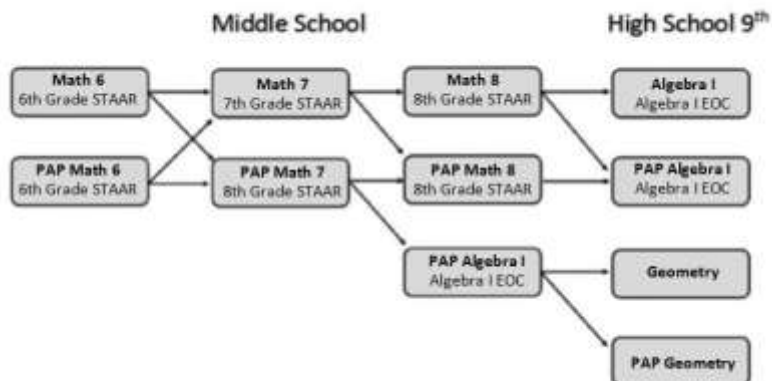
Middle School

High School 9$^{th}$

Math 6
6th Grade STAAR

PAP Math 6
6th Grade STAAR

Math 7
7th Grade STAAR

PAP Math 7
8th Grade STAAR

Math 8
8th Grade STAAR

PAP Math 8
8th Grade STAAR

PAP Algebra I
Algebra I EOC

Algebra I
Algebra I EOC

PAP Algebra I
Algebra I EOC

Geometry

PAP Geometry